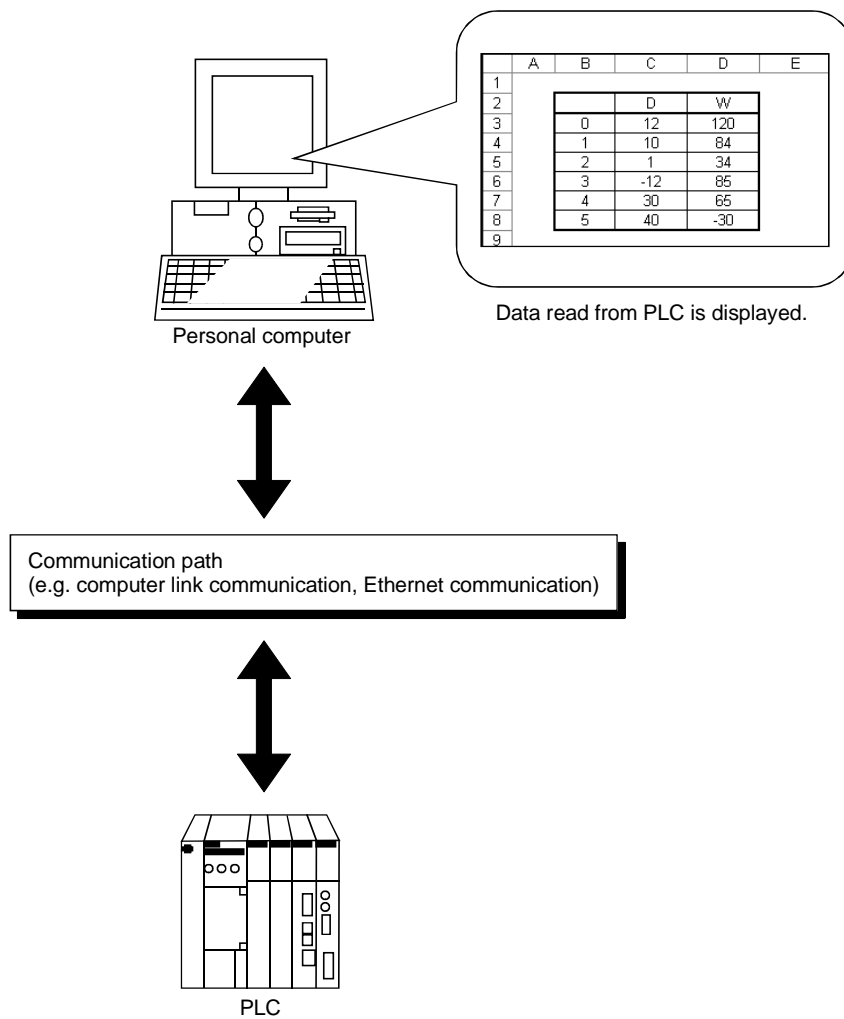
| | A | B | C | D | E |
|---|---|---|---|---|---|
| 1 | | | | | |
| 2 | | | D | W | |
| 3 | | 0 | 12 | 120 | |
| 4 | | 1 | 10 | 84 | |
| 5 | | 2 | 1 | 34 | |
| 6 | | 3 | -12 | 85 | |
| 7 | | 4 | 30 | 65 | |
| 8 | | 5 | 40 | -30 | |
| 9 | | | | | |

Data read from PLC is displayed.

Personal computer

Communication path
(e.g. computer link communication, Ethernet communication)

PLC